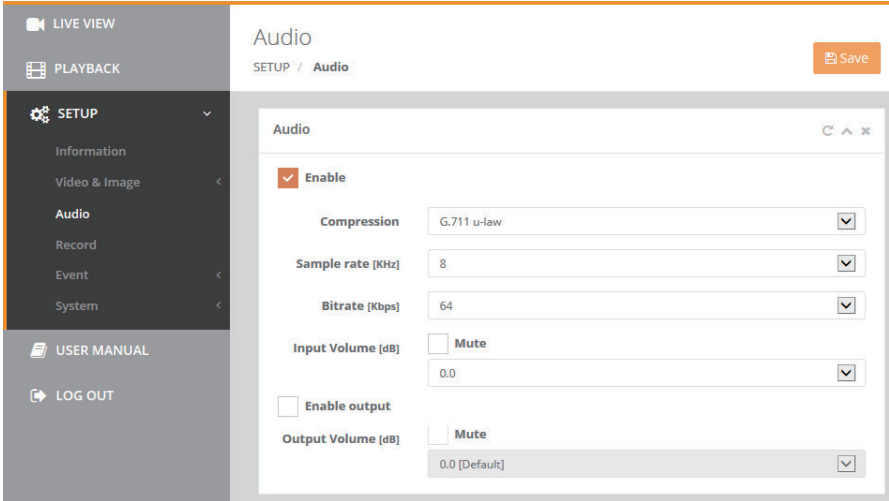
LIVE VIEW
PLAYBACK
SETUP
Information
Video & Image
Audio
Record
Event
System
USER MANUAL
LOG OUT

Audio
SETUP / Audio
Save

Audio
Enable
Compression G.711 u-law
Sample rate [KHz] 8
Bitrate [Kbps] 64
Input Volume [dB] Mute
0.0
Enable output
Output Volume [dB] Mute
0.0 [Default]